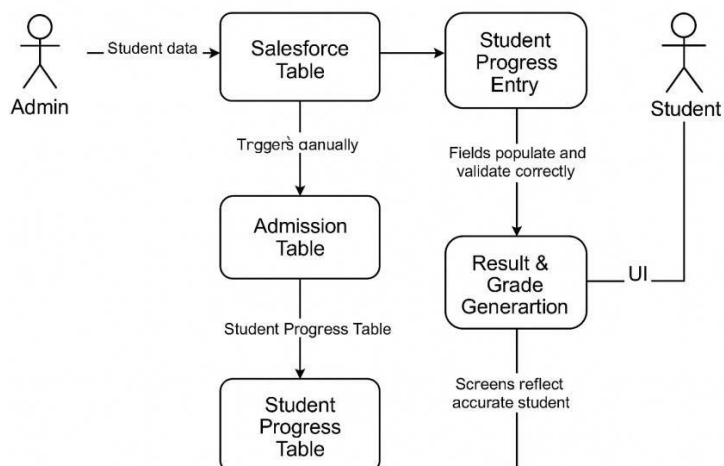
Admin

Student data

Salesforce Table

Student Progress Entry

Student

Trggers danually

Fields populate and validate correctly

Admission Table

Result & Grade Generartion

UI

Student Progress Table

Screens reflect accurate student

Student Progress Table